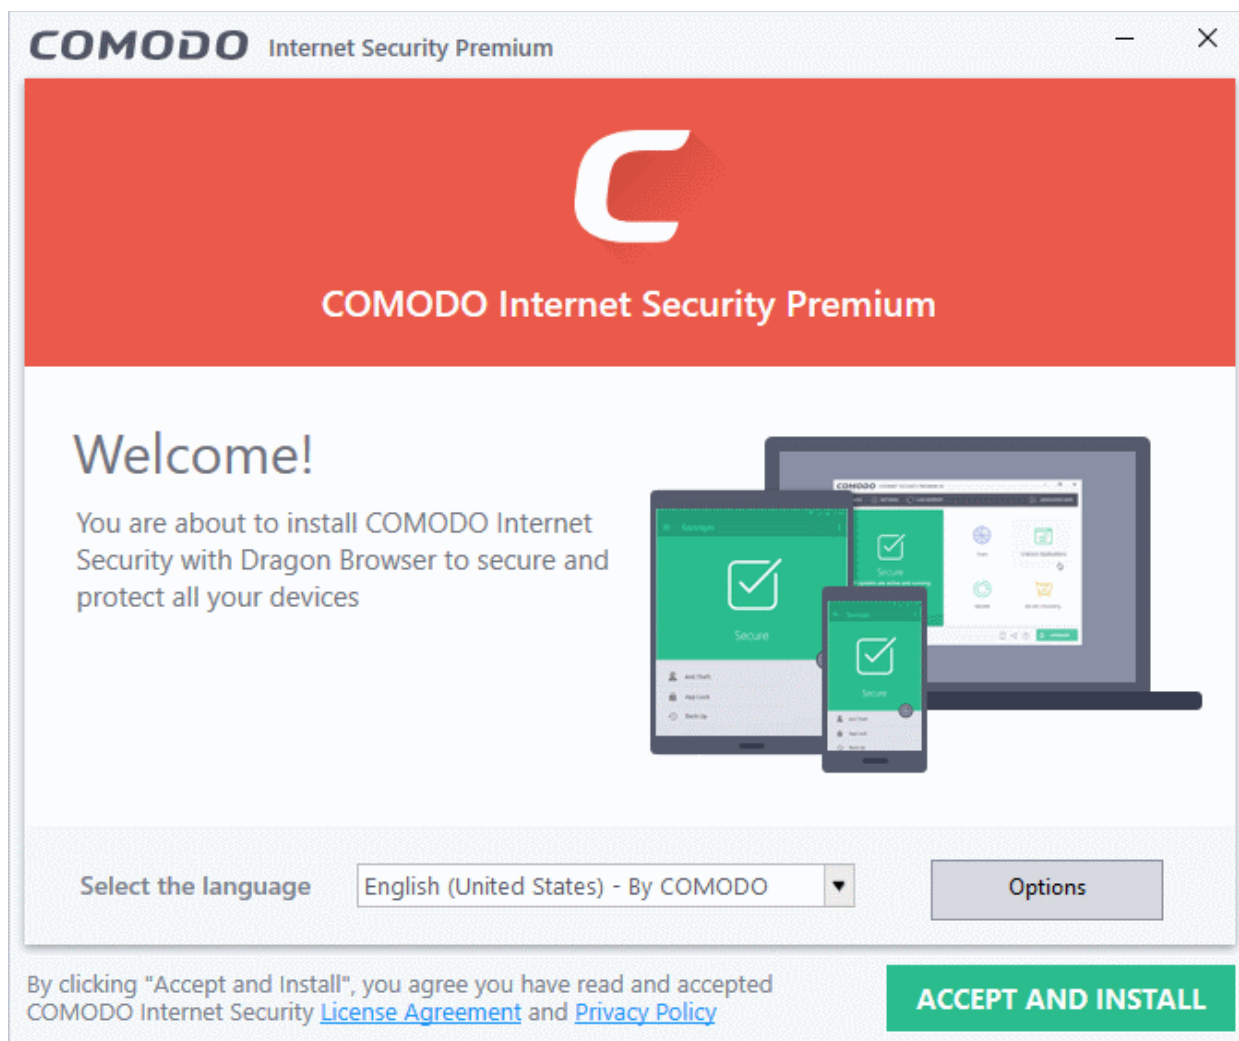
COMODO Internet Security Premium

COMODO Internet Security Premium

Welcome!

You are about to install COMODO Internet Security with Dragon Browser to secure and protect all your devices

Secure

Secure

Secure

Select the language

English (United States) - By COMODO

Options

By clicking "Accept and Install", you agree you have read and accepted COMODO Internet Security License Agreement and Privacy Policy

ACCEPT AND INSTALL